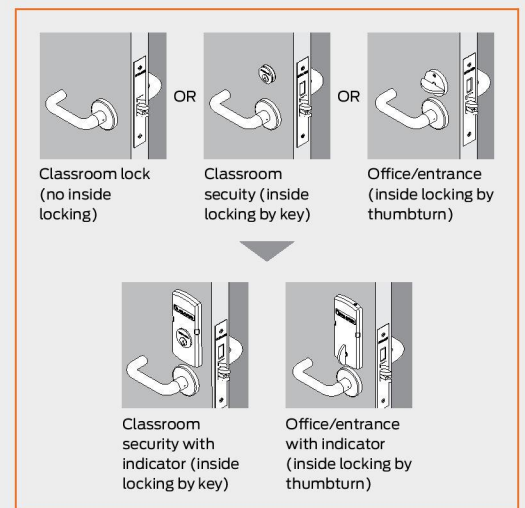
OR

OR

Classroom lock (no inside locking)

Classroom secuity (inside locking by key)

Office/entrance (inside locking by thumbturn)

Classroom security with indicator (inside locking by key)

Office/entrance with indicator (inside locking by thumbturn)